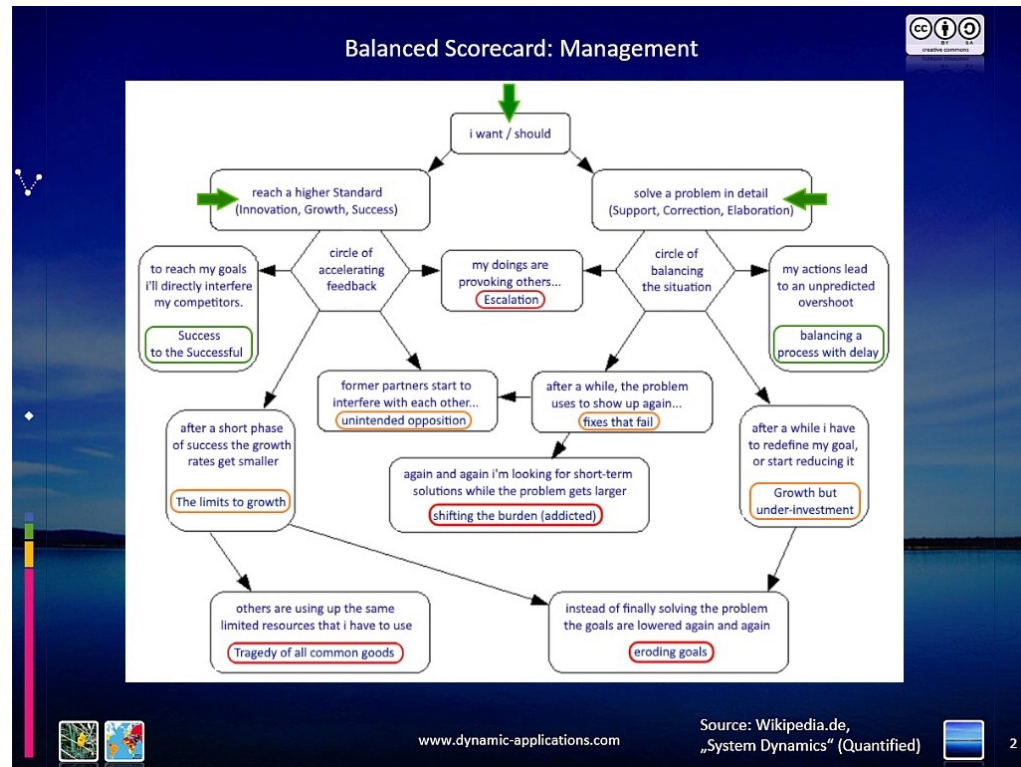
Balanced Scorecard: Management

cc BY SA
creative commons

i want / should

reach a higher Standard
(Innovation, Growth, Success)

solve a problem in detail
(Support, Correction, Elaboration)

to reach my goals i'll directly interfere my competitors.

Success to the Successful

circle of accelerating feedback

my doings are provoking others...

Escalation

circle of balancing the situation

my actions lead to an unpredicted overshoot

balancing a process with delay

former partners start to interfere with each other...

unintended opposition

after a while, the problem uses to show up again...

fixes that fail

after a short phase of success the growth rates get smaller

The limits to growth

again and again i'm looking for short-term solutions while the problem gets larger

shifting the burden (addicted)

after a while i have to redefine my goal, or start reducing it

Growth but under-investment

others are using up the same limited resources that i have to use

Tragedy of all common goods

instead of finally solving the problem the goals are lowered again and again

eroding goals

www.dynamic-applications.com

Source: Wikipedia.de,
„System Dynamics“ (Quantified)

2